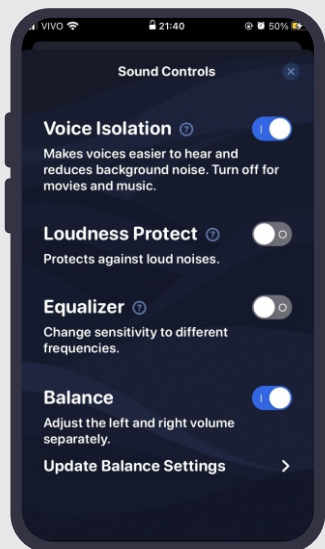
VIVO 21:40 50%

Sound Controls

Voice Isolation

Makes voices easier to hear and reduces background noise. Turn off for movies and music.

Loudness Protect

Protects against loud noises.

Equalizer

Change sensitivity to different frequencies.

Balance

Adjust the left and right volume separately.

Update Balance Settings